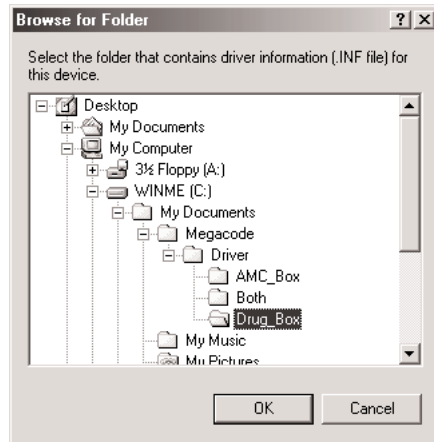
Browse for Folder ? X

Select the folder that contains driver information (.INF file) for this device.

Desktop
My Documents
My Computer
3½ Floppy (A:)
WINME (C:)
My Documents
Megacode
Driver
AMC_Box
Both
Drug_Box
My Music
My Pictures

OK
Cancel